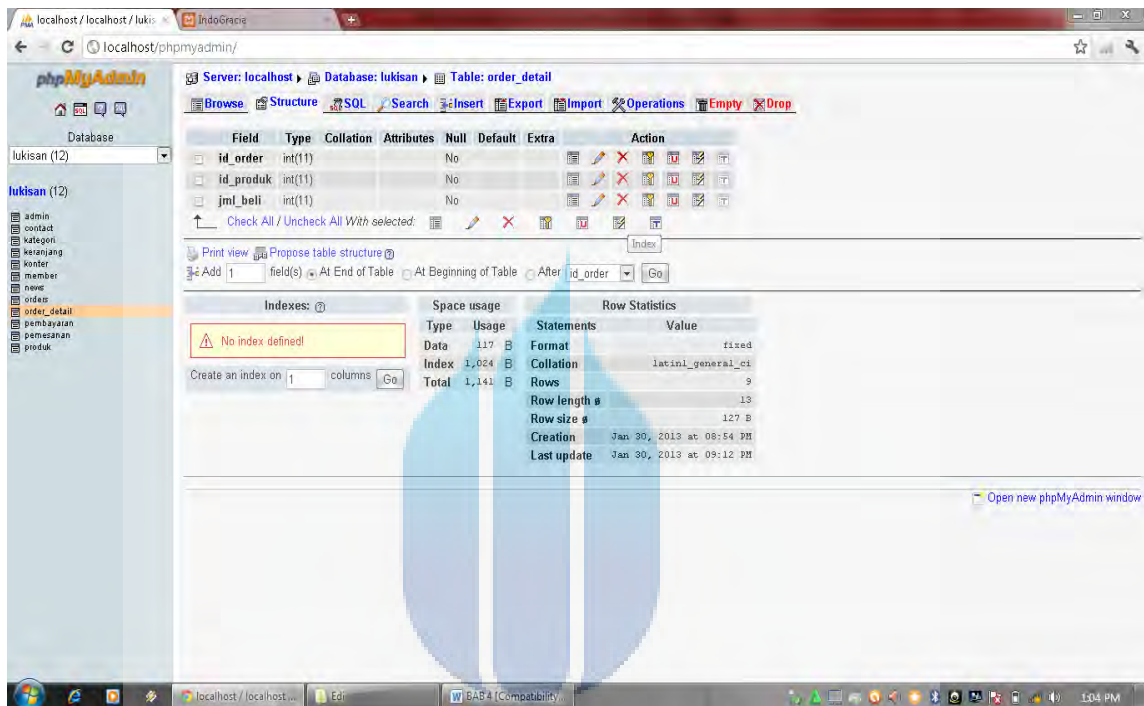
localhost / localhost / lukis ×
IndoGracie

localhost/phpmyadmin/

phpMyAdmin

Database
lukisan (12)

lukisan (12)

admin
contact
kategori
keranjang
konter
member
news
orders
order_detail
pembayaran
pemesanan
produk

Server: localhost ▸ Database: lukisan ▸ Table: order_detail

Browse Structure SQL Search Insert Export Import Operations Empty Drop

| Field | Type | Collation | Attributes | Null | Default | Extra | Action |
|---|---|---|---|---|---|---|---|
| id_order | int(11) | | | No | | | |
| id_produk | int(11) | | | No | | | |
| jml_beli | int(11) | | | No | | | |

Check All / Uncheck All With selected:

Index

Print view Propose table structure

Add 1 field(s) At End of Table At Beginning of Table After id_order Go

Indexes:

No index defined!

Create an index on 1 columns Go

Space usage

| Type | Usage | |
|---|---|---|
| Data | 117 | B |
| Index | 1,024 | B |
| Total | 1,141 | B |

Row Statistics

| Statements | Value |
|---|---|
| Format | fixed |
| Collation | latin1_general_ci |
| Rows | 9 |
| Row length ø | 13 |
| Row size ø | 127 B |
| Creation | Jan 30, 2013 at 08:54 PM |
| Last update | Jan 30, 2013 at 09:12 PM |

Open new phpMyAdmin window

localhost / localhost ...
Edi
BAB 4 [Compatibility...
1:04 PM